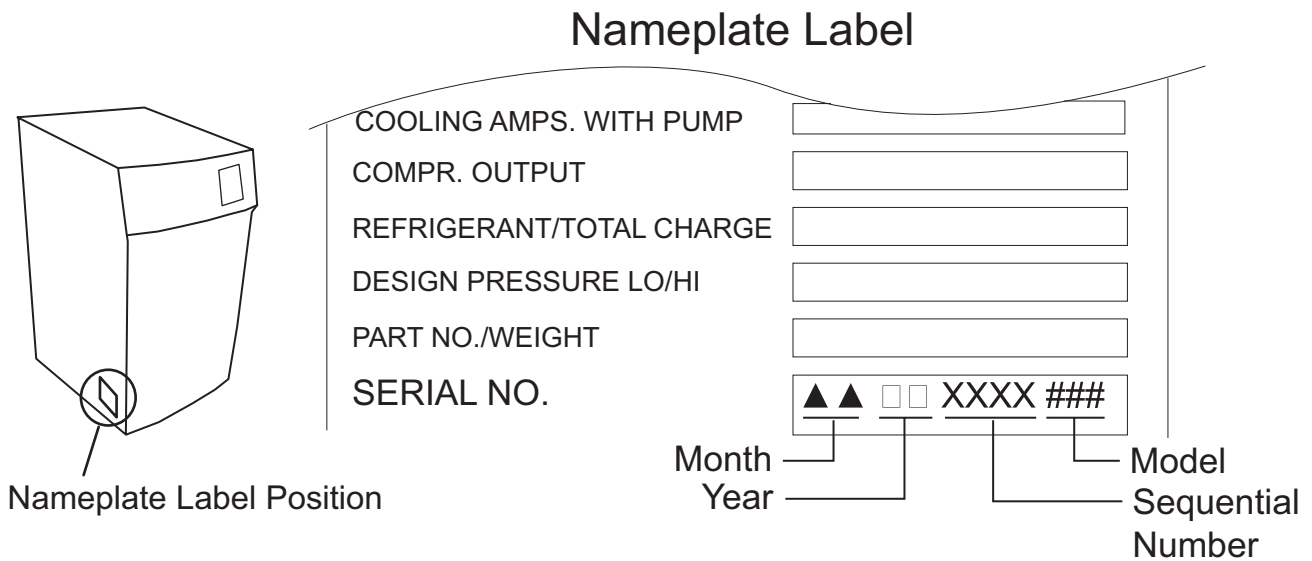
Nameplate Label

COOLING AMPS. WITH PUMP
COMPR. OUTPUT
REFRIGERANT/TOTAL CHARGE
DESIGN PRESSURE LO/HI
PART NO./WEIGHT
SERIAL NO.

▲▲ □□ XXXX ###

Month
Year
Model
Sequential Number

Nameplate Label Position